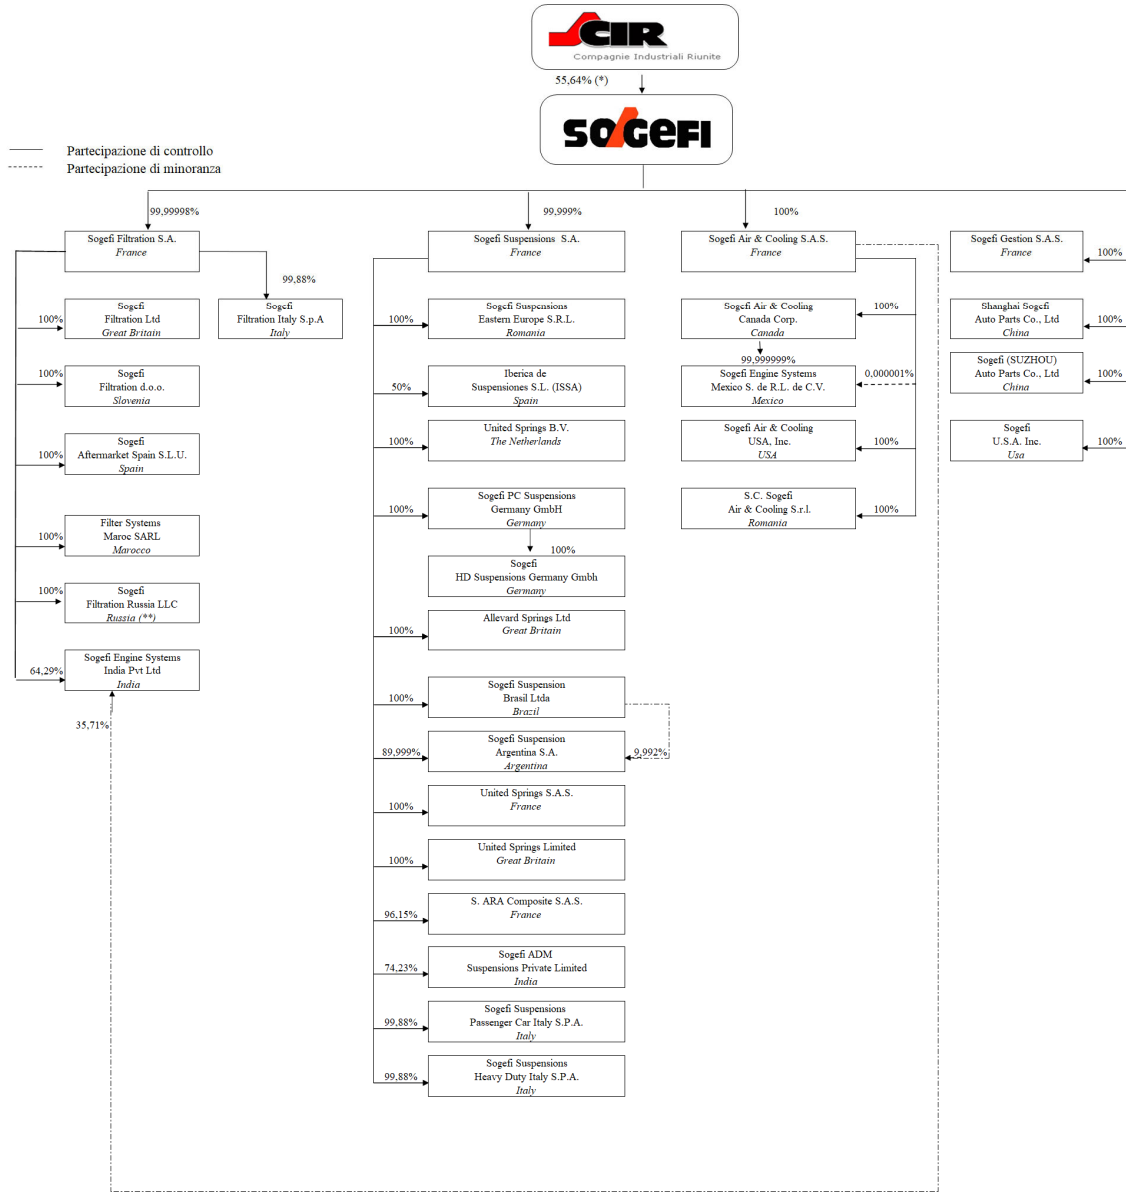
CIR
Compagnie Industriali Riunite

55,64% (*)

SOGEFI

Partecipazione di controllo
Partecipazione di minoranza

99,99998%
Sogefi Filtration S.A.
France

99,88%
Sogefi
Filtration Italy S.p.A
Italy

100%
Sogefi
Filtration Ltd
Great Britain

100%
Sogefi
Filtration d.o.o.
Slovenia

100%
Sogefi
Aftermarket Spain S.L.U.
Spain

100%
Filter Systems
Maroc SARL
Marocco

100%
Sogefi
Filtration Russia LLC
Russia (**)

64,29%
Sogefi Engine Systems
India Pvt Ltd
India

35,71%

99,999%
Sogefi Suspensions S.A.
France

100%
Sogefi Suspensions
Eastern Europe S.R.L.
Romania

50%
Iberica de
Suspensiones S.L. (ISSA)
Spain

100%
United Springs B.V.
The Netherlands

100%
Sogefi PC Suspensions
Germany GmbH
Germany

100%
Sogefi
HD Suspensions Germany Gmbh
Germany

100%
Allevard Springs Ltd
Great Britain

100%
Sogefi Suspension
Brasil Ltda
Brazil

89,999%
Sogefi Suspension
Argentina S.A.
Argentina

9,992%

100%
United Springs S.A.S.
France

100%
United Springs Limited
Great Britain

96,15%
S. ARA Composite S.A.S.
France

74,23%
Sogefi ADM
Suspensions Private Limited
India

99,88%
Sogefi Suspensions
Passenger Car Italy S.P.A.
Italy

99,88%
Sogefi Suspensions
Heavy Duty Italy S.P.A.
Italy

100%
Sogefi Air & Cooling S.A.S.
France

100%
Sogefi Air & Cooling
Canada Corp.
Canada

99,999999%
Sogefi Engine Systems
Mexico S. de R.L. de C.V.
Mexico

0,000001%

100%
Sogefi Air & Cooling
USA, Inc.
USA

100%
S.C. Sogefi
Air & Cooling S.r.l.
Romania

100%
Sogefi Gestion S.A.S.
France

100%
Shanghai Sogefi
Auto Parts Co., Ltd
China

100%
Sogefi (SUZHOU)
Auto Parts Co., Ltd
China

100%
Sogefi
U.S.A. Inc.
Usa